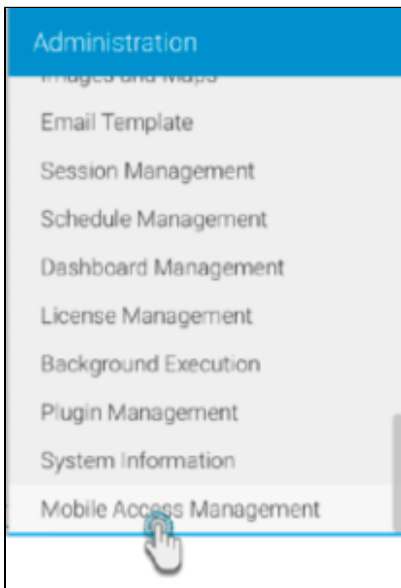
Administration

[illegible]

Email Template

Session Management

Schedule Management

Dashboard Management

License Management

Background Execution

Plugin Management

System Information

Mobile Access Management